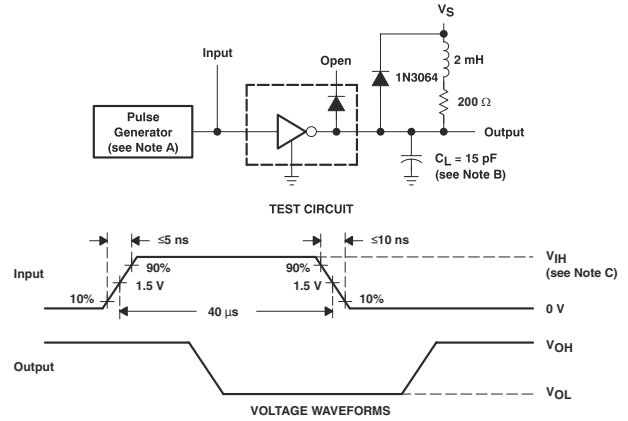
$V_S$

Input

Open

1N3064

2 mH

200 Ω

Pulse Generator (see Note A)

Output

$C_L$ = 15 pF (see Note B)

TEST CIRCUIT

≤5 ns

≤10 ns

$V_{IH}$ (see Note C)

Input

90%

1.5 V

90%

1.5 V

10%

10%

0 V

40 μs

$V_{OH}$

Output

$V_{OL}$

VOLTAGE WAVEFORMS